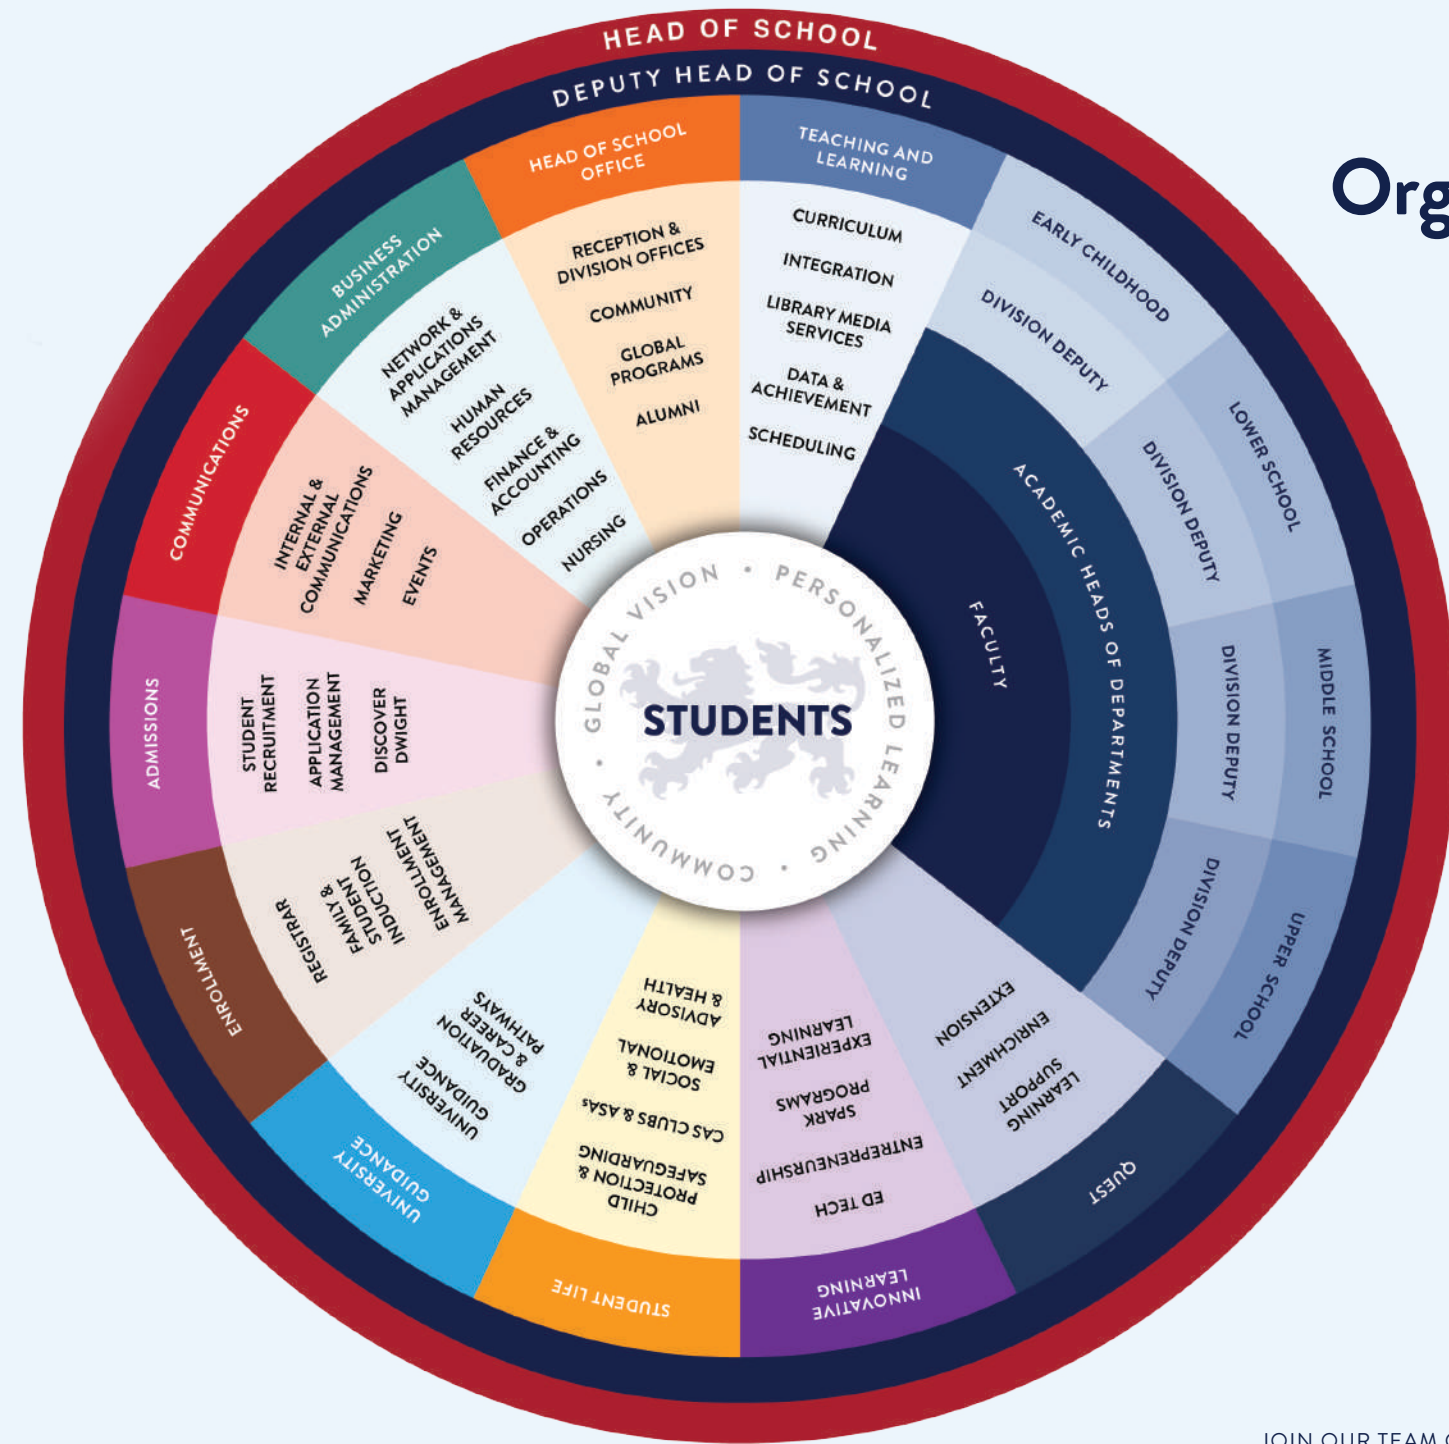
HEAD OF SCHOOL

DEPUTY HEAD OF SCHOOL

Org

HEAD OF SCHOOL OFFICE
RECEPTION & DIVISION OFFICES
COMMUNITY
GLOBAL PROGRAMS
ALUMNI

TEACHING AND LEARNING
CURRICULUM
INTEGRATION
LIBRARY MEDIA SERVICES
DATA & ACHIEVEMENT
SCHEDULING

EARLY CHILDHOOD
DIVISION DEPUTY

LOWER SCHOOL
DIVISION DEPUTY

MIDDLE SCHOOL
DIVISION DEPUTY

UPPER SCHOOL
DIVISION DEPUTY

ACADEMIC HEADS OF DEPARTMENTS

FACULTY

QUEST
EXTENSION
ENRICHMENT
LEARNING SUPPORT

INNOVATIVE LEARNING
EXPERIENTIAL LEARNING
SPARK PROGRAMS
ENTREPRENEURSHIP
ED TECH

STUDENT LIFE
ADVISORY & HEALTH
SOCIAL & EMOTIONAL
CAS CLUBS & ASAs
CHILD PROTECTION & SAFEGUARDING

UNIVERSITY GUIDANCE
GRADUATION & CAREER PATHWAYS
UNIVERSITY GUIDANCE

ENROLLMENT
REGISTRAR
FAMILY & STUDENT INDUCTION
ENROLLMENT MANAGEMENT

ADMISSIONS
STUDENT RECRUITMENT
APPLICATION MANAGEMENT
DISCOVER DWIGHT

COMMUNICATIONS
INTERNAL & EXTERNAL COMMUNICATIONS
MARKETING
EVENTS

BUSINESS ADMINISTRATION
NETWORK & APPLICATIONS MANAGEMENT
HUMAN RESOURCES
FINANCE & ACCOUNTING
OPERATIONS
NURSING

GLOBAL VISION • PERSONALIZED LEARNING • COMMUNITY •
STUDENTS

JOIN OUR TEAM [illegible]